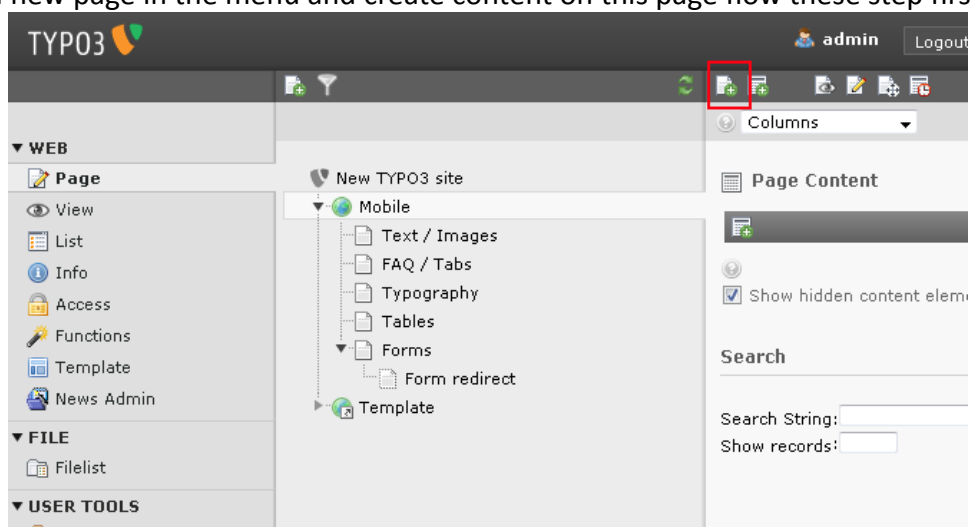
new page in the menu and create content on this page now these step firs

TYPO3

admin Logout

▼ WEB
Page
View
List
Info
Access
Functions
Template
News Admin
▼ FILE
Filelist
▼ USER TOOLS

New TYPO3 site
Mobile
Text / Images
FAQ / Tabs
Typography
Tables
Forms
Form redirect
Template

Columns

Page Content

Show hidden content eleme

Search

Search String:
Show records: